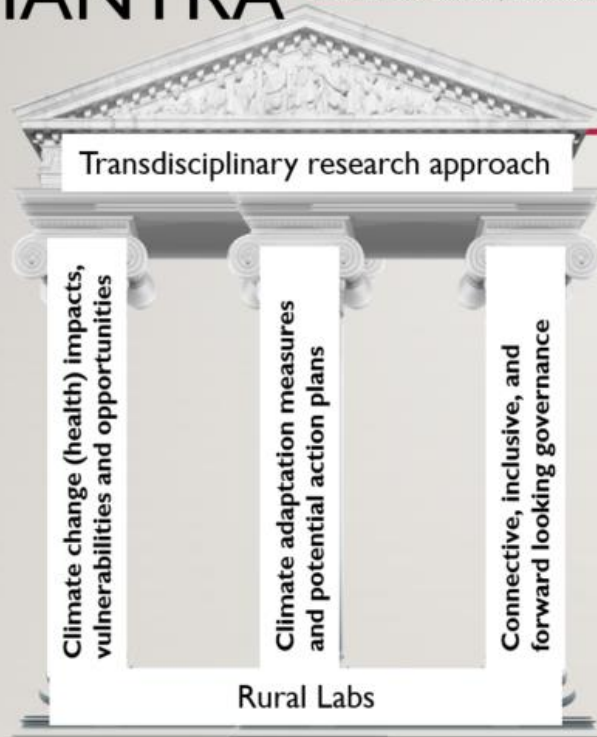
IANTRA

Transdisciplinary research approach

Climate change (health) impacts, vulnerabilities and opportunities

Climate adaptation measures and potential action plans

Connective, inclusive, and forward looking governance

Rural Labs